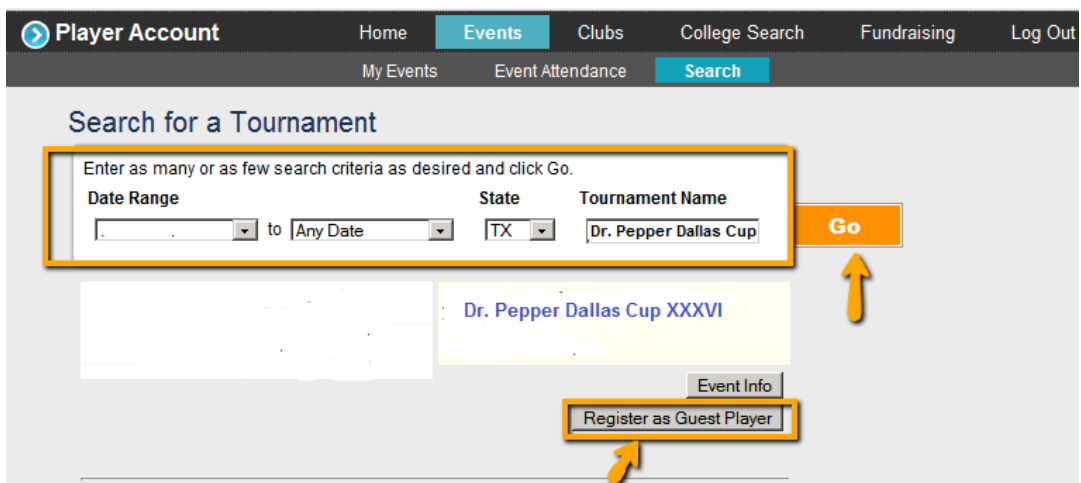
Player Account
Home
Events
Clubs
College Search
Fundraising
Log Out
My Events
Event Attendance
Search

Search for a Tournament

Enter as many or as few search criteria as desired and click Go.

Date Range
to Any Date
State
TX
Tournament Name
Dr. Pepper Dallas Cup

Go

Dr. Pepper Dallas Cup XXXVI

Event Info
Register as Guest Player